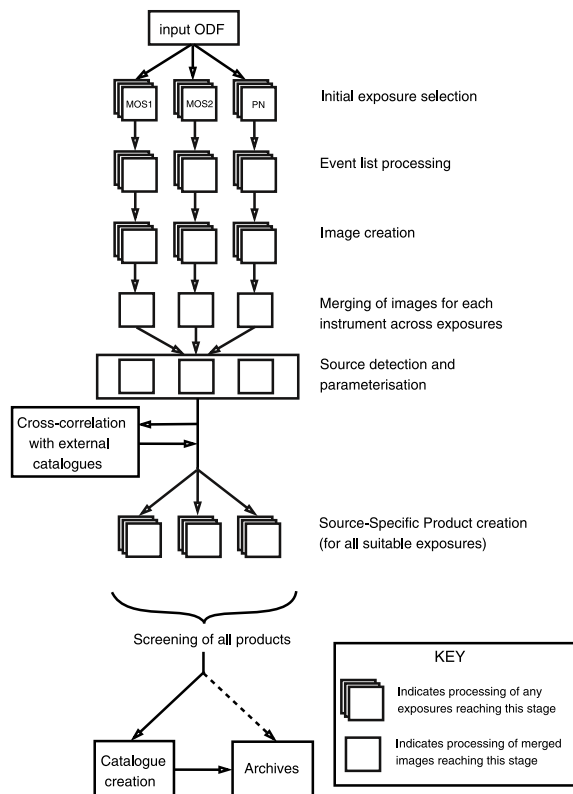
input ODF

MOS1

MOS2

PN

Initial exposure selection

Event list processing

Image creation

Merging of images for each instrument across exposures

Source detection and parameterisation

Cross-correlation with external catalogues

Source-Specific Product creation (for all suitable exposures)

Screening of all products

KEY

Indicates processing of any exposures reaching this stage

Indicates processing of merged images reaching this stage

Catalogue creation

Archives